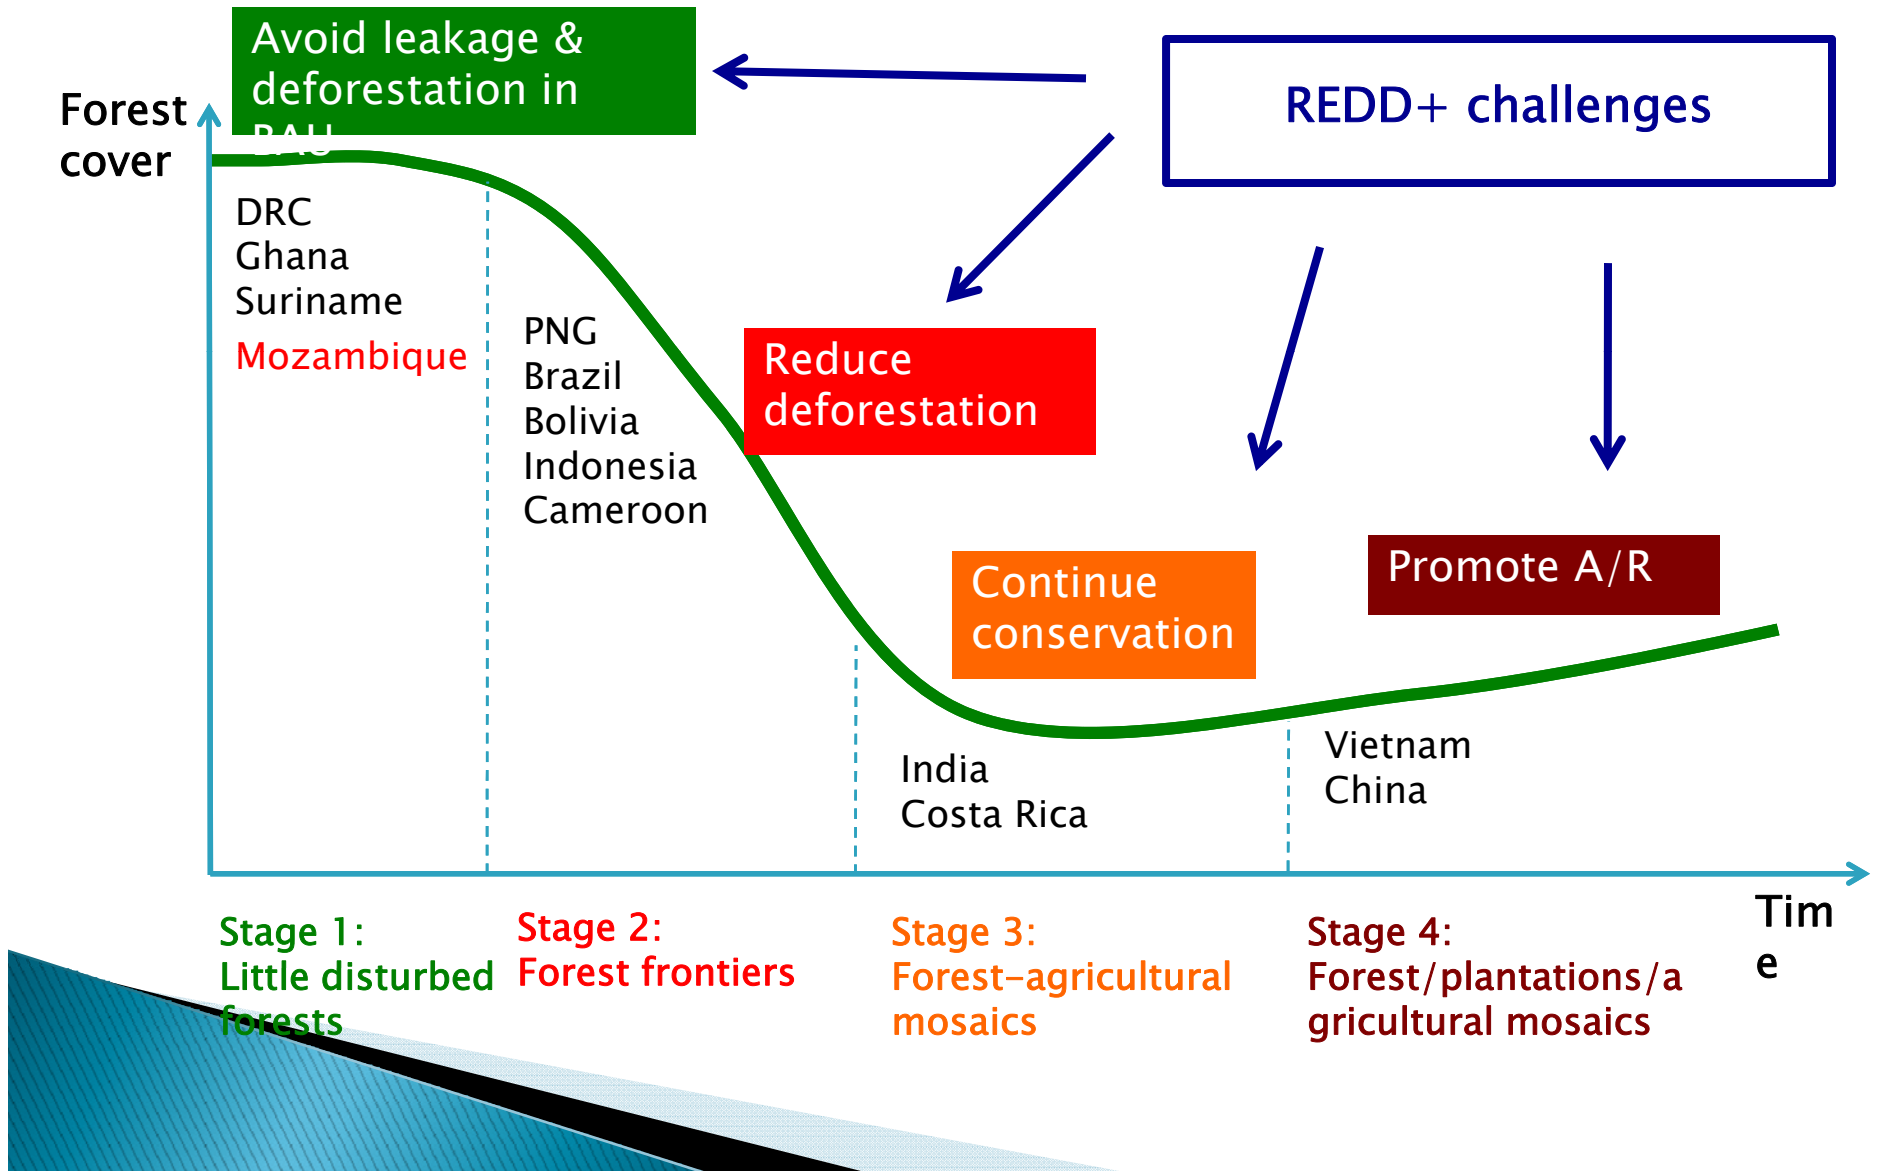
Avoid leakage & deforestation in BAU

REDD+ challenges

Forest cover

DRC
Ghana
Suriname
Mozambique

PNG
Brazil
Bolivia
Indonesia
Cameroon

Reduce deforestation

Continue conservation

Promote A/R

India
Costa Rica

Vietnam
China

Time

Stage 1:
Little disturbed forests

Stage 2:
Forest frontiers

Stage 3:
Forest-agricultural mosaics

Stage 4:
Forest/plantations/agricultural mosaics